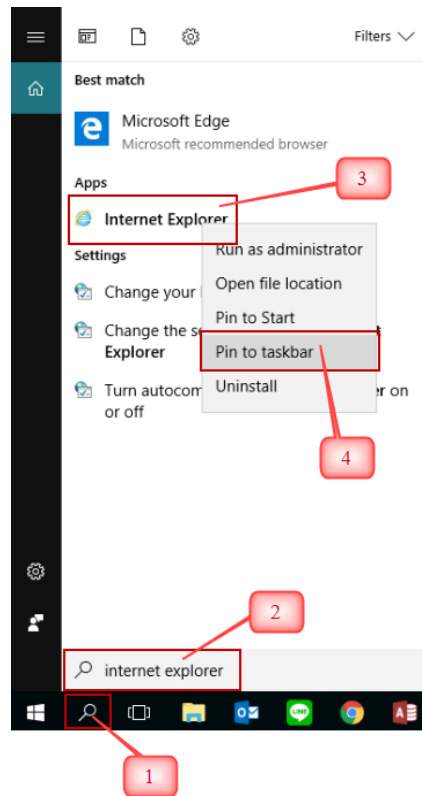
Filters

Best match

Microsoft Edge
Microsoft recommended browser

3

Apps

Internet Explorer

Settings

Change your

Run as administrator

Open file location

Pin to Start

Change the s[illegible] Explorer

Pin to taskbar

Turn autocom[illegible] or off

Uninstall

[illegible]t

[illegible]er on

4

2

internet explorer

1